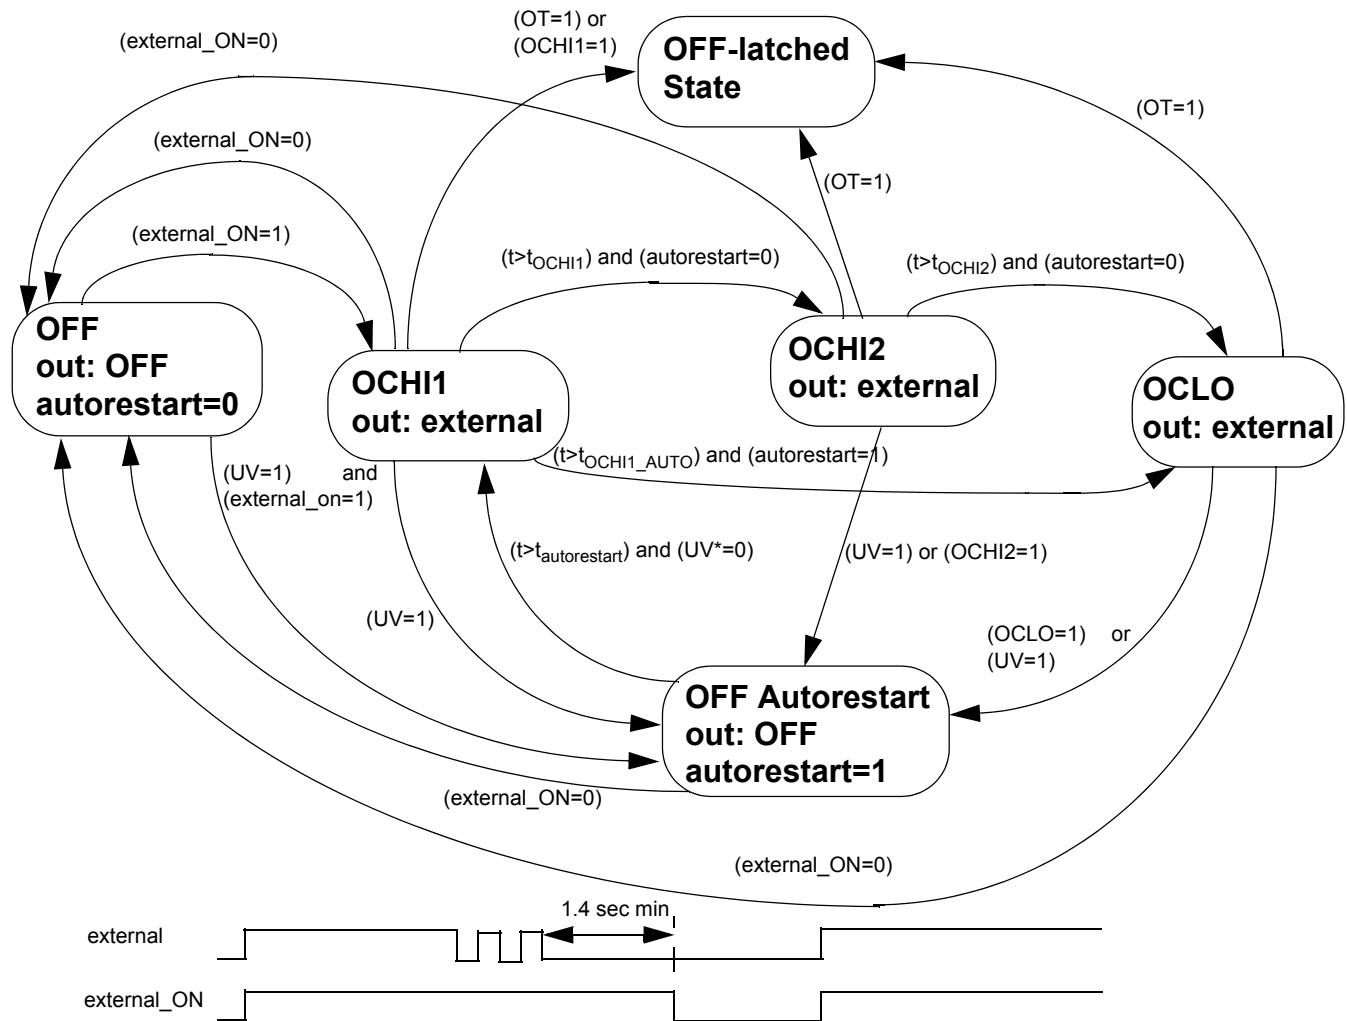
(external_ON=0)

(OT=1) or (OCHI1=1)

OFF-latched State

(OT=1)

(external_ON=0)

(OT=1)

(external_ON=1)

$(t>t_{OCHI1})$ and (autorestart=0)

$(t>t_{OCHI2})$ and (autorestart=0)

OFF
out: OFF
autorestart=0

OCHI1
out: external

OCHI2
out: external

OCLO
out: external

$(t>t_{OCHI1\_AUTO})$ and (autorestart=1)

(UV=1) and (external_on=1)

$(t>t_{autorestart})$ and (UV*=0)

(UV=1) or (OCHI2=1)

(UV=1)

(OCLO=1) or (UV=1)

OFF Autorestart
out: OFF
autorestart=1

(external_ON=0)

(external_ON=0)

1.4 sec min

external

external_ON